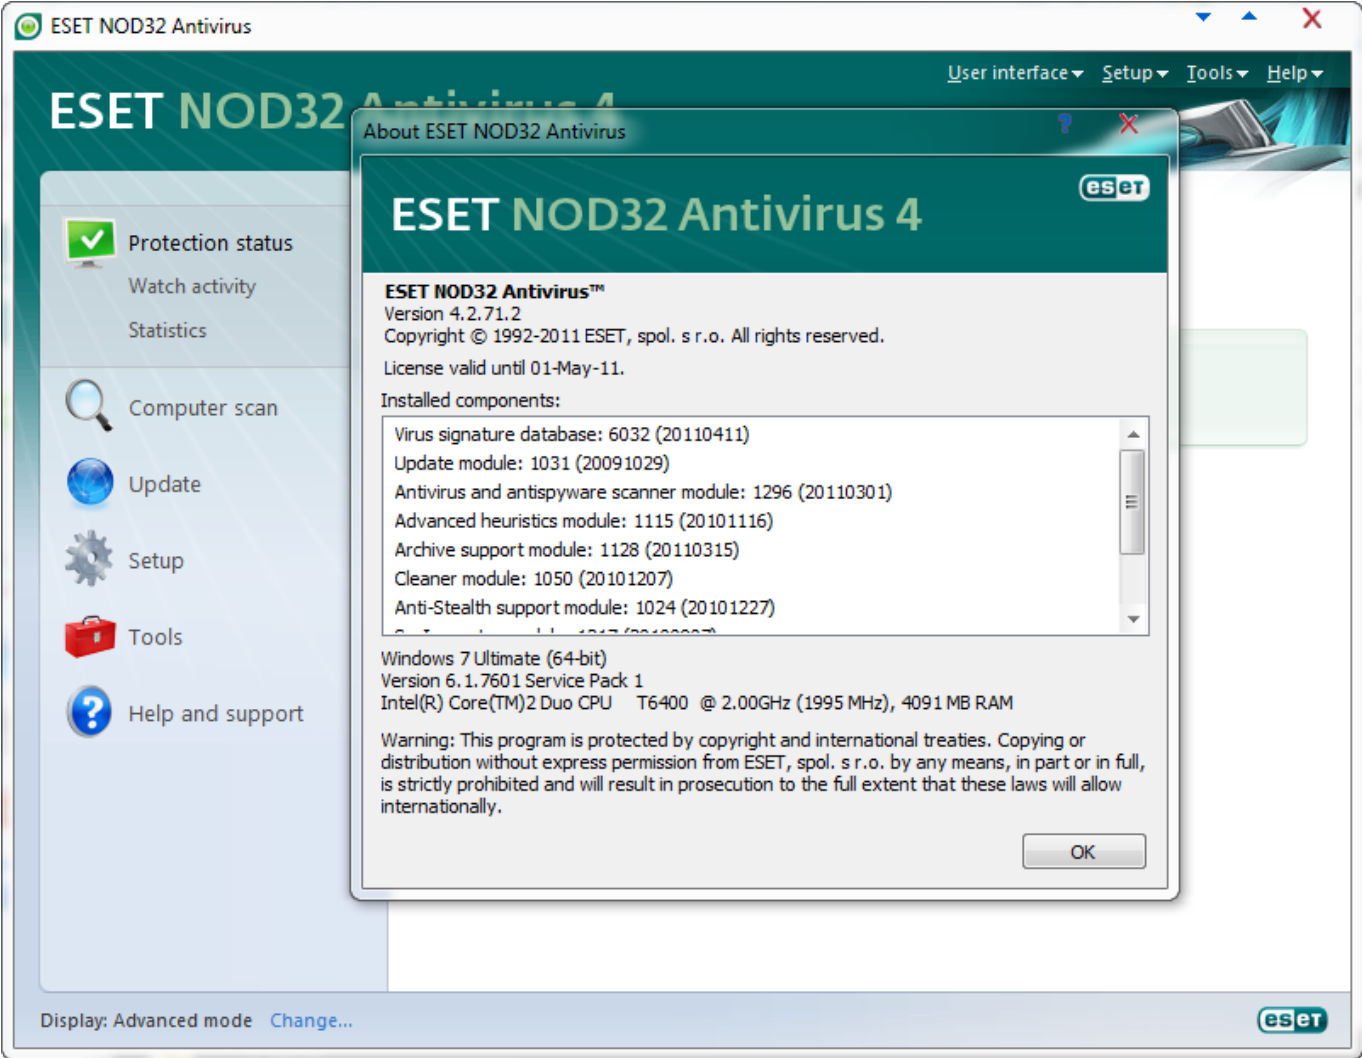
ESET NOD32 Antivirus

User interface Setup Tools Help

ESET NOD32 Antivirus 4

About ESET NOD32 Antivirus

?

ESET NOD32 Antivirus 4

eset

ESET NOD32 Antivirus™
Version 4.2.71.2
Copyright © 1992-2011 ESET, spol. s r.o. All rights reserved.

License valid until 01-May-11.

Installed components:

Virus signature database: 6032 (20110411)
Update module: 1031 (20091029)
Antivirus and antispyware scanner module: 1296 (20110301)
Advanced heuristics module: 1115 (20101116)
Archive support module: 1128 (20110315)
Cleaner module: 1050 (20101207)
Anti-Stealth support module: 1024 (20101227)
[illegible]

Windows 7 Ultimate (64-bit)
Version 6.1.7601 Service Pack 1
Intel(R) Core(TM)2 Duo CPU T6400 @ 2.00GHz (1995 MHz), 4091 MB RAM

Warning: This program is protected by copyright and international treaties. Copying or distribution without express permission from ESET, spol. s r.o. by any means, in part or in full, is strictly prohibited and will result in prosecution to the full extent that these laws will allow internationally.

OK

Protection status
Watch activity
Statistics

Computer scan

Update

Setup

Tools

Help and support

Display: Advanced mode Change...

eset